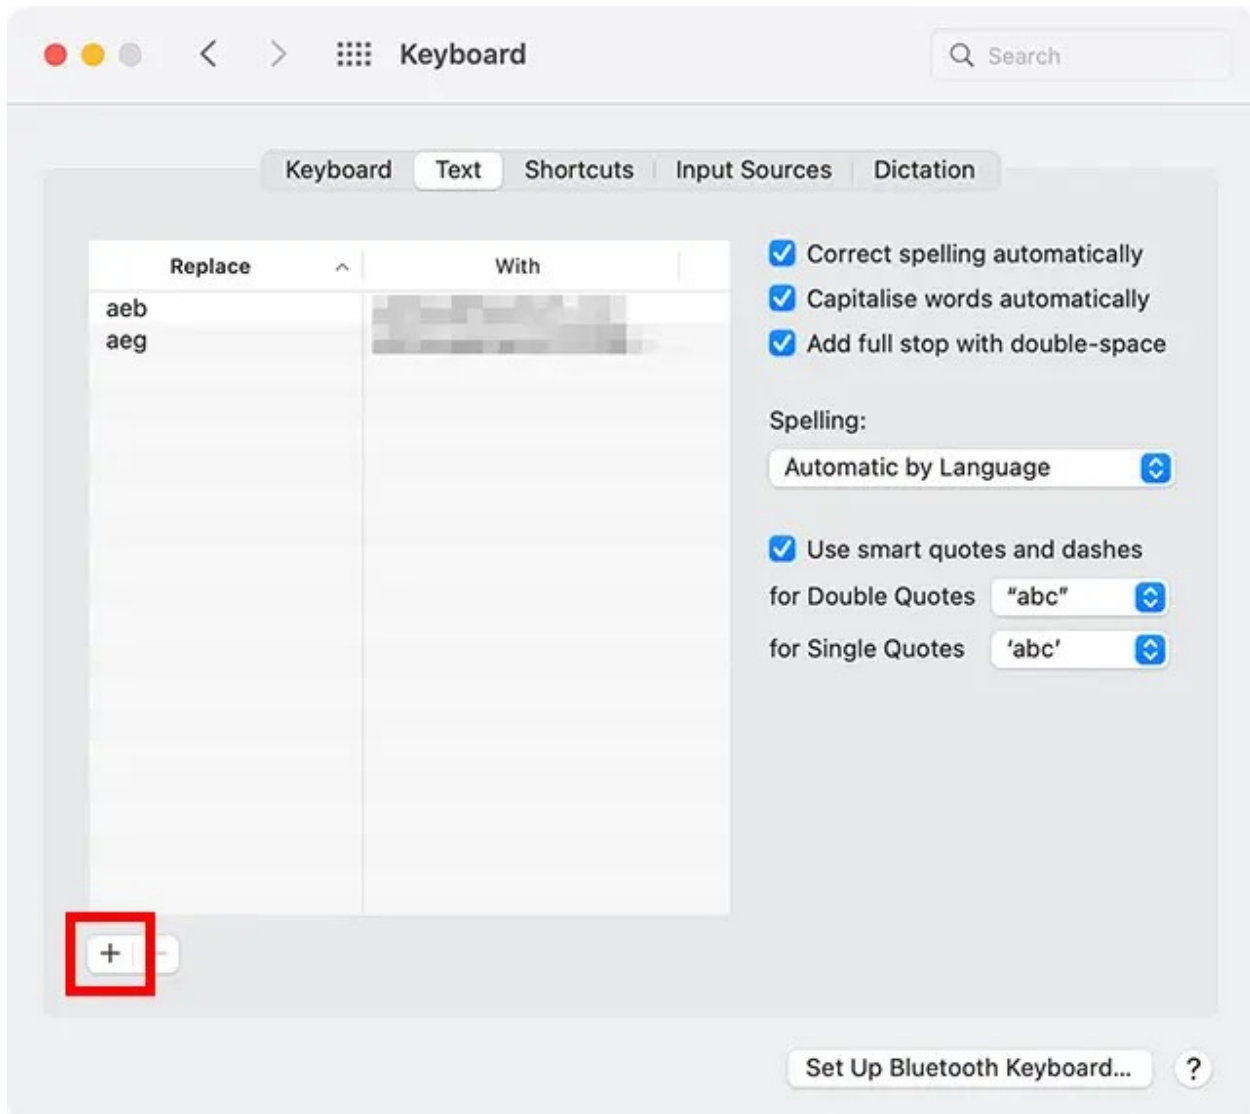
Keyboard

Search

Keyboard | Text | Shortcuts | Input Sources | Dictation

| Replace | With |
|---|---|
| aeb | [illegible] |
| aeg | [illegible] |

Correct spelling automatically
Capitalise words automatically
Add full stop with double-space

Spelling:
Automatic by Language

Use smart quotes and dashes
for Double Quotes "abc"
for Single Quotes 'abc'

+ −

Set Up Bluetooth Keyboard...
?